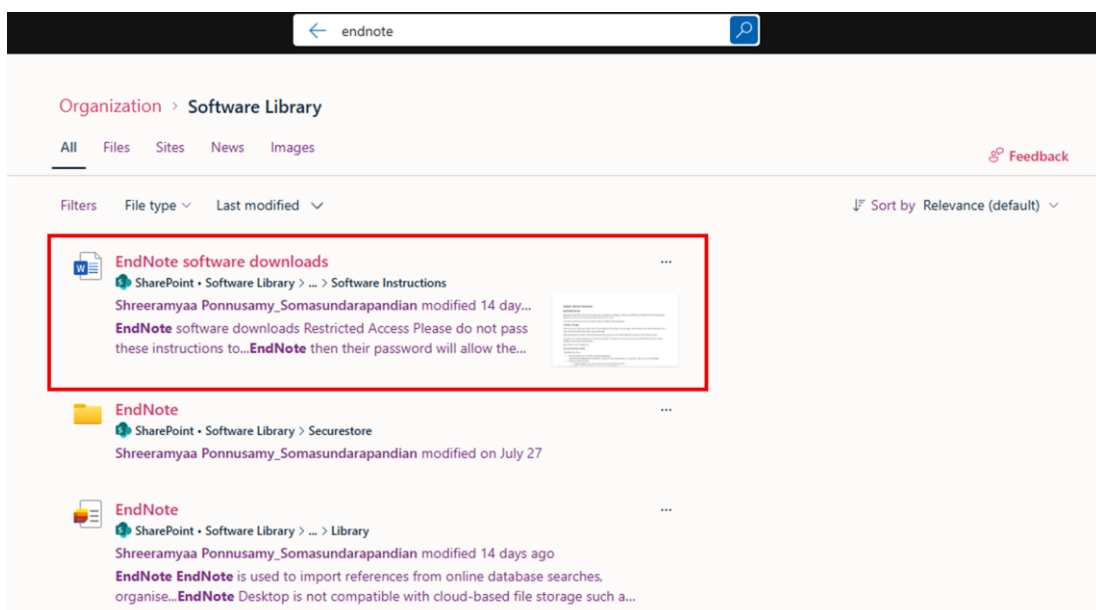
endnote

Organization > Software Library

All Files Sites News Images

Feedback

Filters File type Last modified

Sort by Relevance (default)

EndNote software downloads
SharePoint • Software Library > ... > Software Instructions
Shreeramyaa Ponnusamy_Somasundarapandian modified 14 day...
EndNote software downloads Restricted Access Please do not pass these instructions to...EndNote then their password will allow the...

EndNote
SharePoint • Software Library > Securestore
Shreeramyaa Ponnusamy_Somasundarapandian modified on July 27

EndNote
SharePoint • Software Library > ... > Library
Shreeramyaa Ponnusamy_Somasundarapandian modified 14 days ago
EndNote EndNote is used to import references from online database searches, organise...EndNote Desktop is not compatible with cloud-based file storage such a...